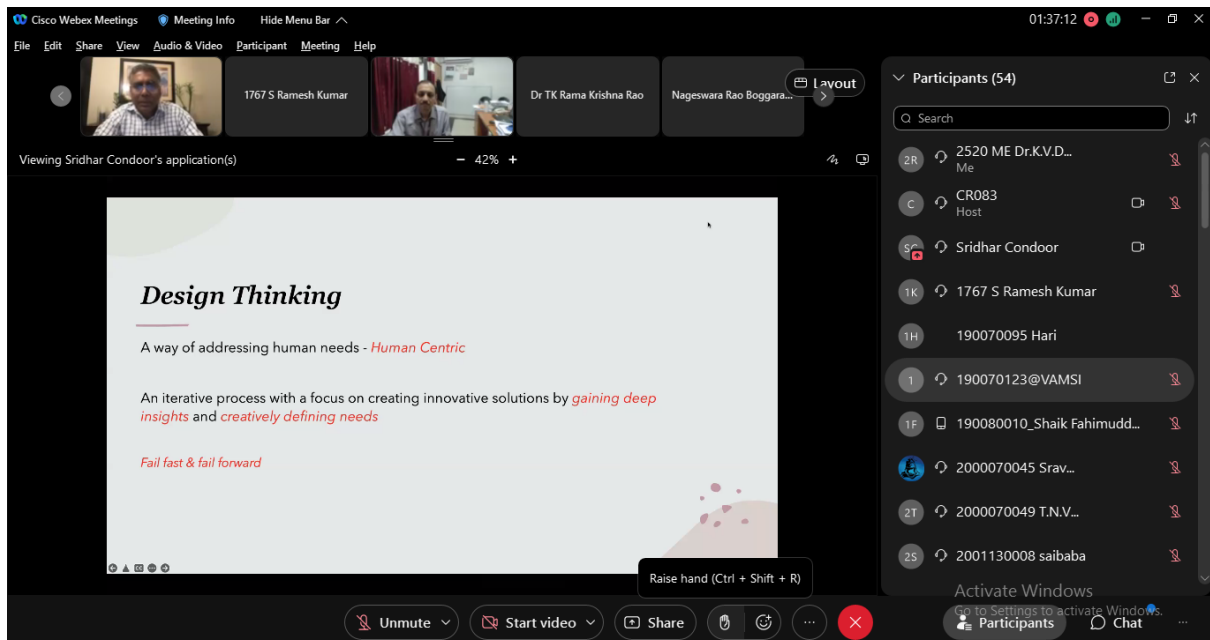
Cisco Webex Meetings   Meeting Info   Hide Menu Bar

01:37:12

File  Edit  Share  View  Audio & Video  Participant  Meeting  Help

1767 S Ramesh Kumar

Dr TK Rama Krishna Rao

Nageswara Rao Boggara...

Layout

Viewing Sridhar Condoor's application(s)

42%

Design Thinking

A way of addressing human needs - Human Centric

An iterative process with a focus on creating innovative solutions by gaining deep insights and creatively defining needs

Fail fast & fail forward

Participants (54)

Search

2R  2520 ME Dr.K.V.D...
Me

C  CR083
Host

SC  Sridhar Condoor

1K  1767 S Ramesh Kumar

1H  190070095 Hari

1  190070123@VAMSI

1F  190080010_Shaik Fahimudd...

2000070045 Srav...

2T  2000070049 T.N.V...

2S  2001130008 saibaba

Activate Windows
Go to Settings to activate Windows.

Raise hand (Ctrl + Shift + R)

Unmute   Start video   Share   Participants   Chat